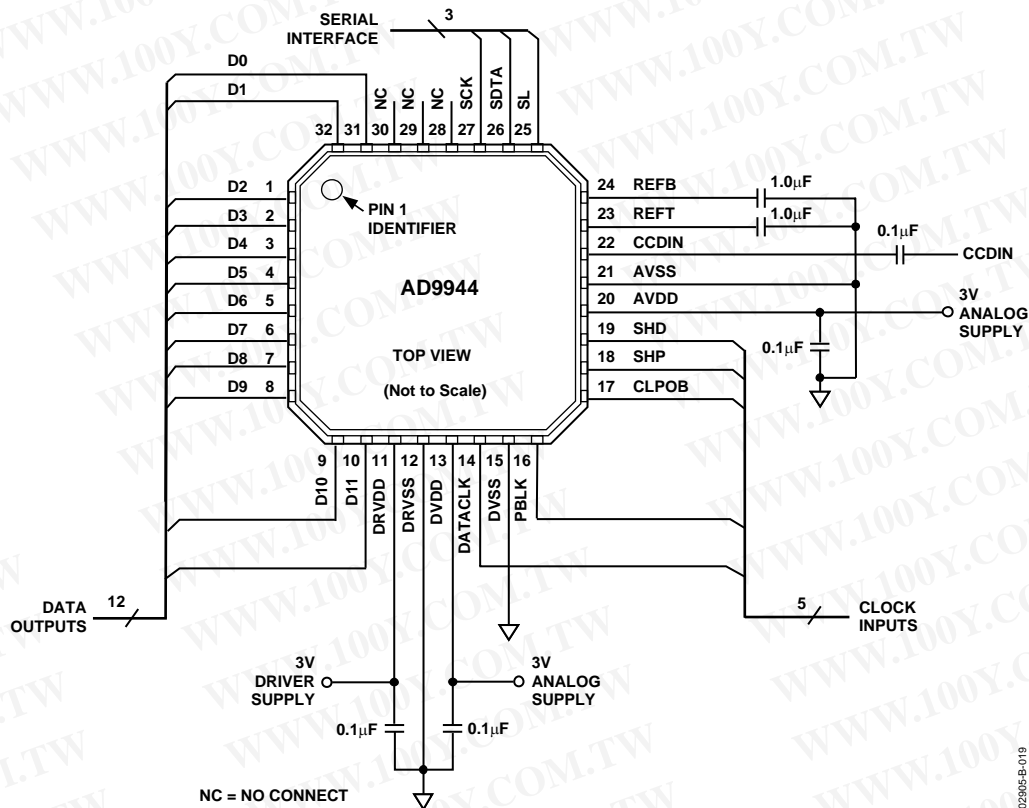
SERIAL INTERFACE
3
D0
D1
NC NC NC SCK SDTA SL
32 31 30 29 28 27 26 25
D2 1
D3 2
D4 3
D5 4
D6 5
D7 6
D8 7
D9 8
PIN 1 IDENTIFIER
AD9944
TOP VIEW
(Not to Scale)
24 REFB
23 REFT
22 CCDIN
21 AVSS
20 AVDD
19 SHD
18 SHP
17 CLPOB
1.0$\mu$F
1.0$\mu$F
0.1$\mu$F
CCDIN
3V ANALOG SUPPLY
0.1$\mu$F
9 10 11 12 13 14 15 16
D10 D11 DRVDD DRVSS DVDD DATACLK DVSS PBLK
DATA OUTPUTS
12
5
CLOCK INPUTS
3V DRIVER SUPPLY
3V ANALOG SUPPLY
0.1$\mu$F
0.1$\mu$F
NC = NO CONNECT
02905-B-019